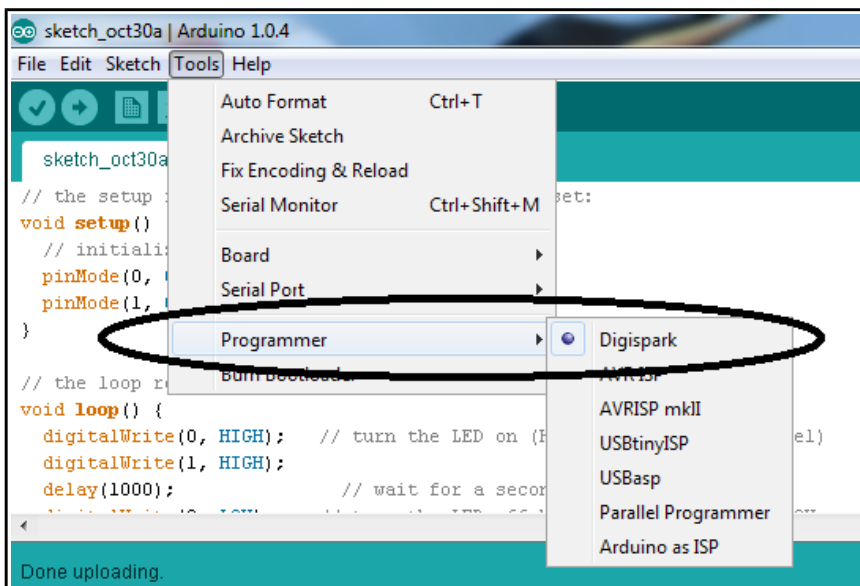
sketch_oct30a | Arduino 1.0.4

File Edit Sketch Tools Help

sketch_oct30a

// the setup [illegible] set:
void setup()
  // initiali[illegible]
  pinMode(0, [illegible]
  pinMode(1, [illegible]
}

// the loop r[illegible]
void loop() {
  digitalWrite(0, HIGH);   // turn the LED on ([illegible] el)
  digitalWrite(1, HIGH);
  delay(1000);              // wait for a secon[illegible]

Auto Format Ctrl+T
Archive Sketch
Fix Encoding & Reload
Serial Monitor Ctrl+Shift+M

Board
Serial Port

Programmer
Burn Bootloader

Digispark
AVR ISP
AVRISP mkII
USBtinyISP
USBasp
Parallel Programmer
Arduino as ISP

Done uploading.